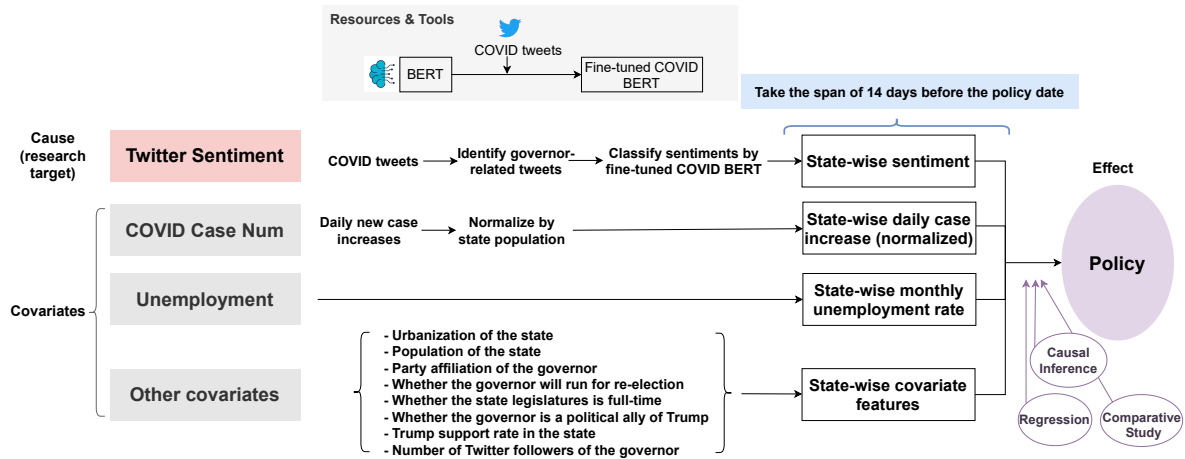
Resources & Tools

COVID tweets

BERT

Fine-tuned COVID BERT

Take the span of 14 days before the policy date

Cause (research target)

Twitter Sentiment

COVID tweets

Identify governor-related tweets

Classify sentiments by fine-tuned COVID BERT

State-wise sentiment

Effect

Covariates

COVID Case Num

Daily new case increases

Normalize by state population

State-wise daily case increase (normalized)

Policy

Unemployment

State-wise monthly unemployment rate

Other covariates

- Urbanization of the state
- Population of the state
- Party affiliation of the governor
- Whether the governor will run for re-election
- Whether the state legislatures is full-time
- Whether the governor is a political ally of Trump
- Trump support rate in the state
- Number of Twitter followers of the governor

State-wise covariate features

Causal Inference

Regression

Comparative Study